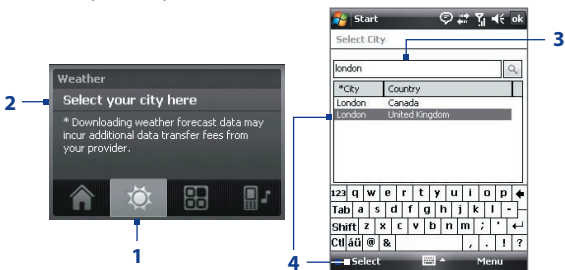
Weather

Select your city here

* Downloading weather forecast data may incur additional data transfer fees from your provider.

2

1

Start

ok

Select City

london

| *City | Country |
|---|---|
| London | Canada |
| London | United Kingdom |

123 q w e r t y u i o p
Tab a s d f g h j k l -
Shift z x c v b n m , ' ↵
Ctl áü @ & , . ! ?

Select

Menu

3

4